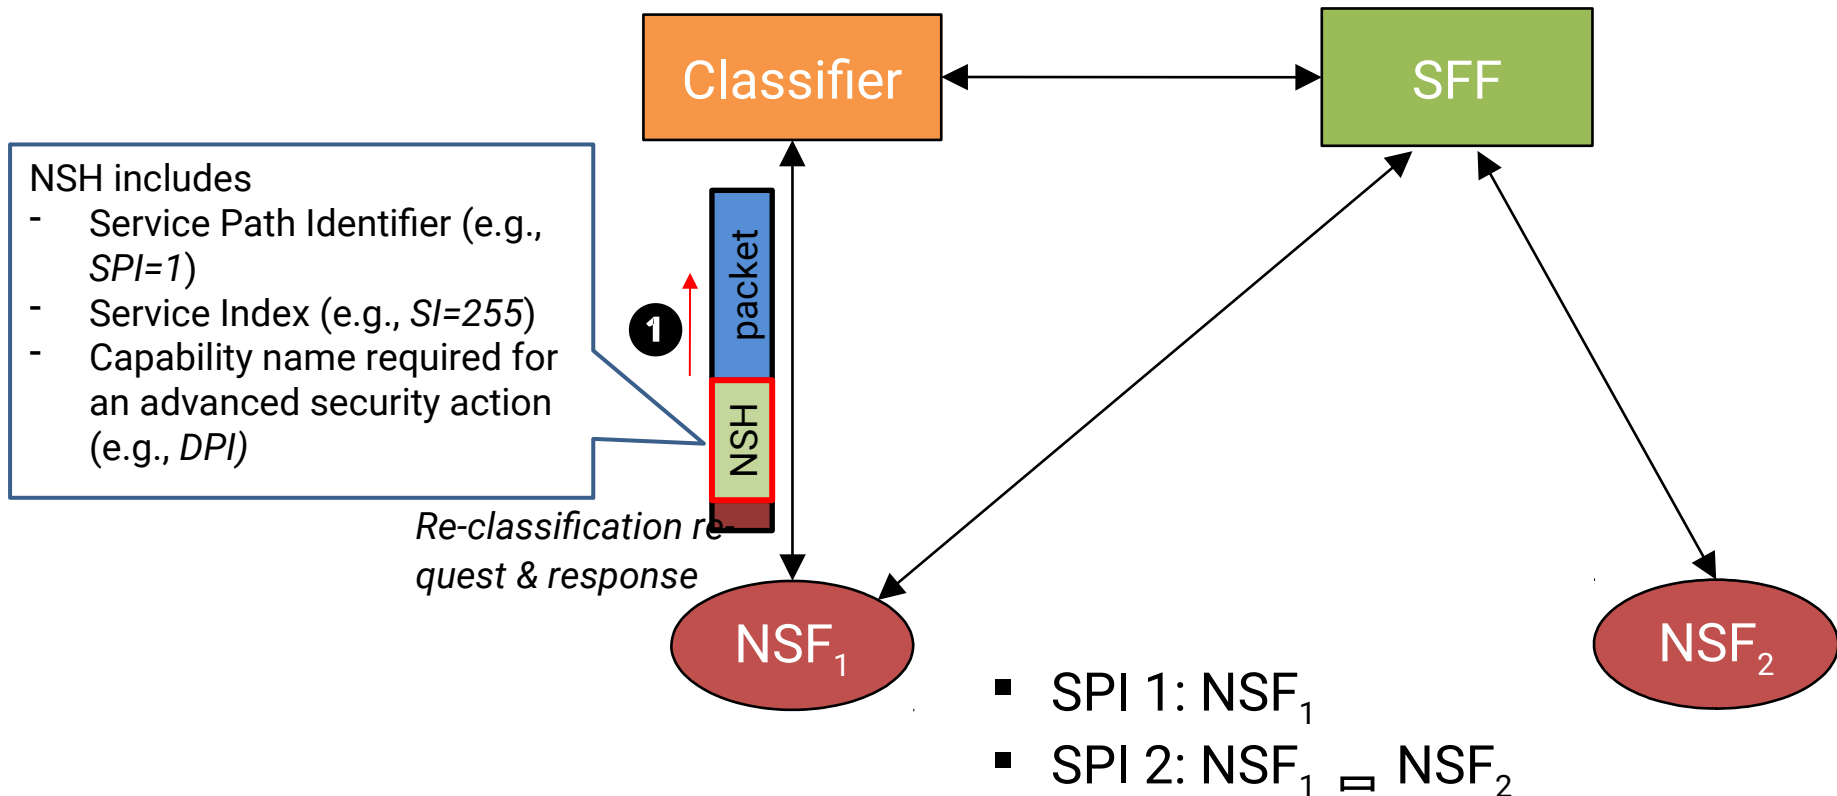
Classifier

SFF

NSH includes
- Service Path Identifier (e.g., *SPI=1*)
- Service Index (e.g., *SI=255*)
- Capability name required for an advanced security action (e.g., *DPI)*

1

packet

NSH

*Re-classification request & response*

$NSF_1$

$NSF_2$

■ SPI 1: $NSF_1$
■ SPI 2: $NSF_1$ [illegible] $NSF_2$